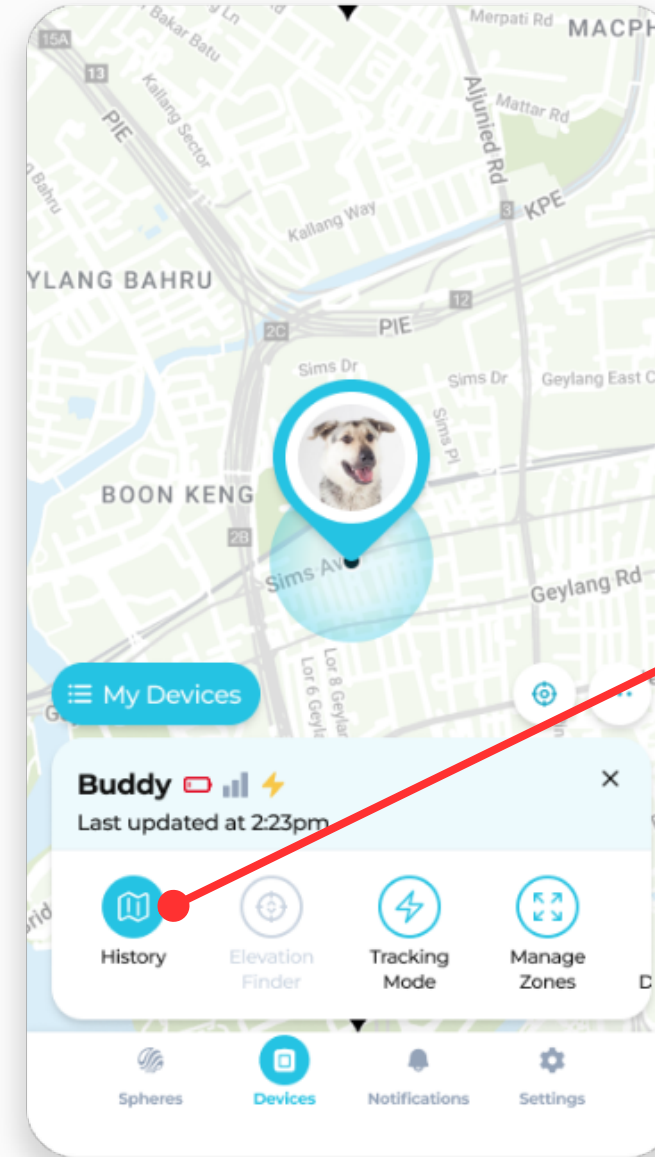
15A
13
Bakar Batu
Kallang Sector
PIE
Bahru
Merpati Rd
MACPH
Aljunied Rd
Mattar Rd
KPE
3
Kallang Way
YLANG BAHRU
12
2C
PIE
Sims Dr
Sims Dr
Geylang East C
Sims Pl
BOON KENG
2B
Sims Av
Geylang Rd
Lor 8 Geylang
Lor 6 Geylang
My Devices
Buddy
Last updated at 2:23pm
×
History
Elevation Finder
Tracking Mode
Manage Zones
D
Spheres
Devices
Notifications
Settings